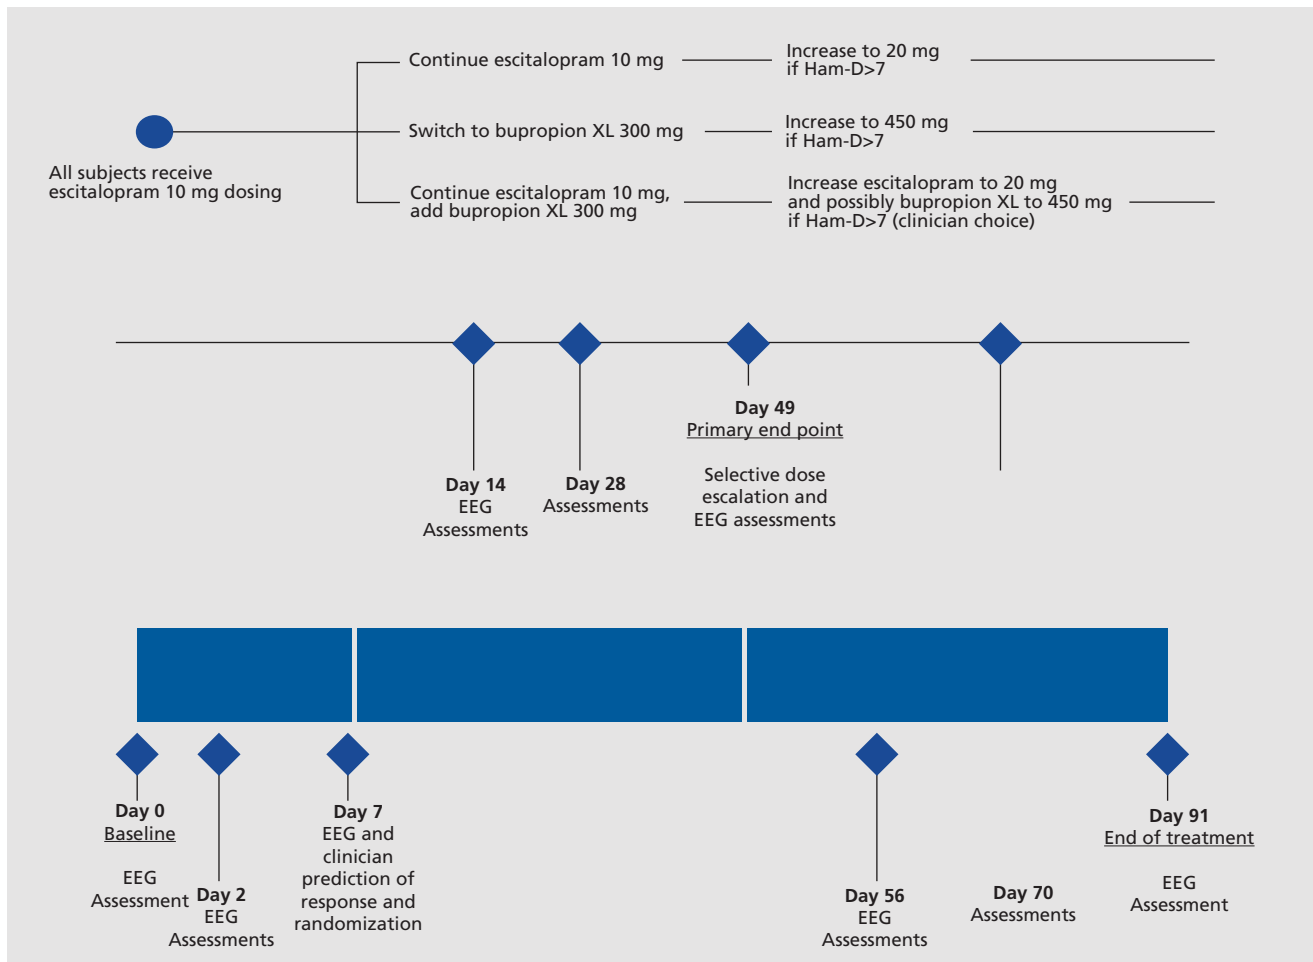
All subjects receive escitalopram 10 mg dosing

Continue escitalopram 10 mg

Increase to 20 mg if Ham-D>7

Switch to bupropion XL 300 mg

Increase to 450 mg if Ham-D>7

Continue escitalopram 10 mg, add bupropion XL 300 mg

Increase escitalopram to 20 mg and possibly bupropion XL to 450 mg if Ham-D>7 (clinician choice)

Day 14
EEG
Assessments

Day 28
Assessments

Day 49
Primary end point

Selective dose escalation and EEG assessments

Day 0
Baseline

EEG
Assessment

Day 2
EEG
Assessments

Day 7
EEG and clinician prediction of response and randomization

Day 56
EEG
Assessments

Day 70
Assessments

Day 91
End of treatment

EEG
Assessment